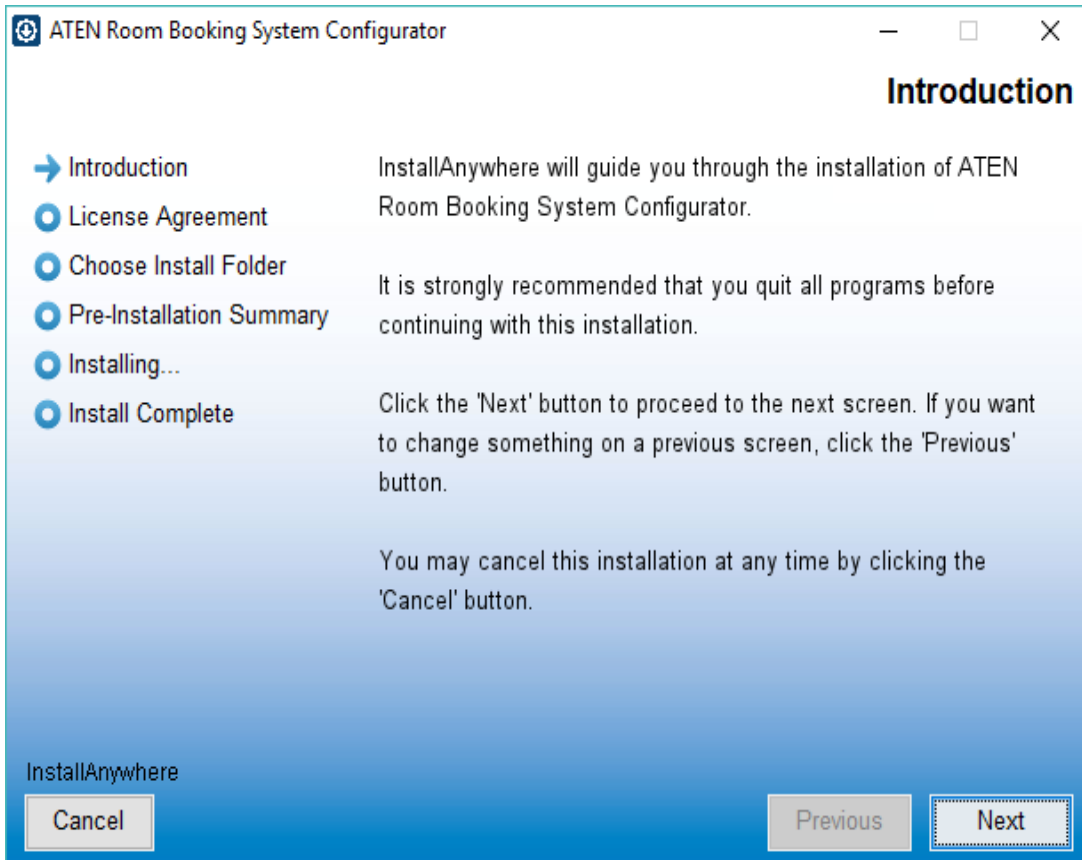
ATEN Room Booking System Configurator

Introduction

Introduction
License Agreement
Choose Install Folder
Pre-Installation Summary
Installing...
Install Complete

InstallAnywhere will guide you through the installation of ATEN Room Booking System Configurator.

It is strongly recommended that you quit all programs before continuing with this installation.

Click the 'Next' button to proceed to the next screen. If you want to change something on a previous screen, click the 'Previous' button.

You may cancel this installation at any time by clicking the 'Cancel' button.

InstallAnywhere

Cancel

Previous

Next